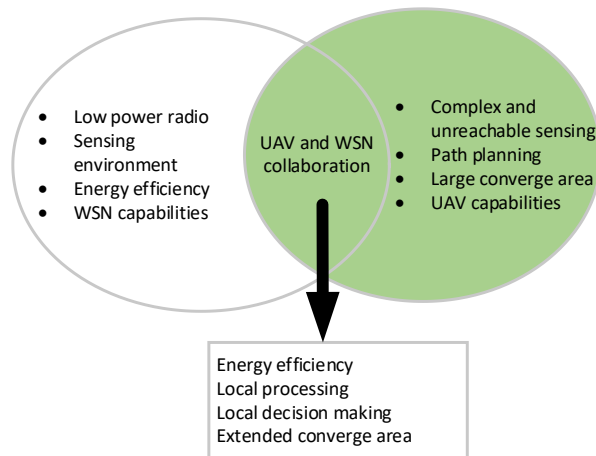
- Low power radio
- Sensing environment
- Energy efficiency
- WSN capabilities

UAV and WSN collaboration

- Complex and unreachable sensing
- Path planning
- Large converge area
- UAV capabilities

Energy efficiency
Local processing
Local decision making
Extended converge area